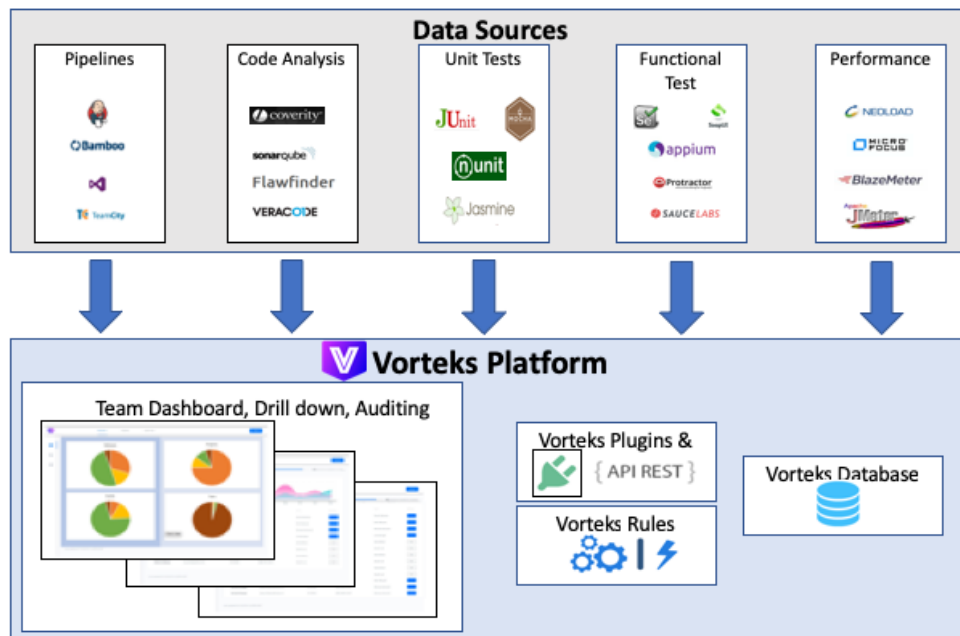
Data Sources

Pipelines

Bamboo

TeamCity

Code Analysis

coverity

sonarqube

Flawfinder

VERACODE

Unit Tests

JUnit

MOCHA

nunit

Jasmine

Functional Test

Se

SoapUI

appium

Protractor

SAUCELABS

Performance

NEOLOAD

MICRO FOCUS

BlazeMeter

JMeter

Vorteks Platform

Team Dashboard, Drill down, Auditing

Vorteks Plugins &

{ API REST }

Vorteks Rules

Vorteks Database